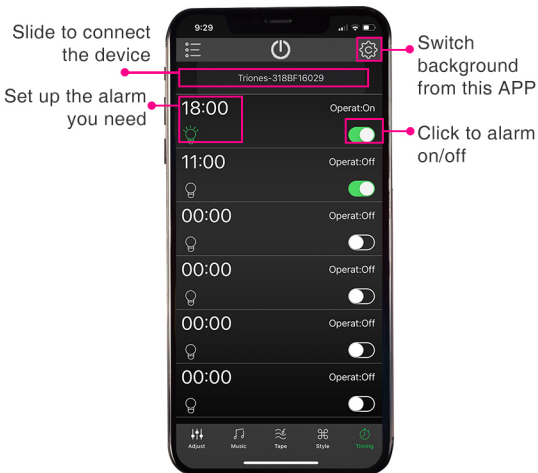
Slide to connect the device

Set up the alarm you need

Switch background from this APP

Click to alarm on/off

9:29

Triones-318BF16029

18:00 Operat:On

11:00 Operat:Off

00:00 Operat:Off

00:00 Operat:Off

00:00 Operat:Off

00:00 Operat:Off

Adjust Music Tape Style Timing